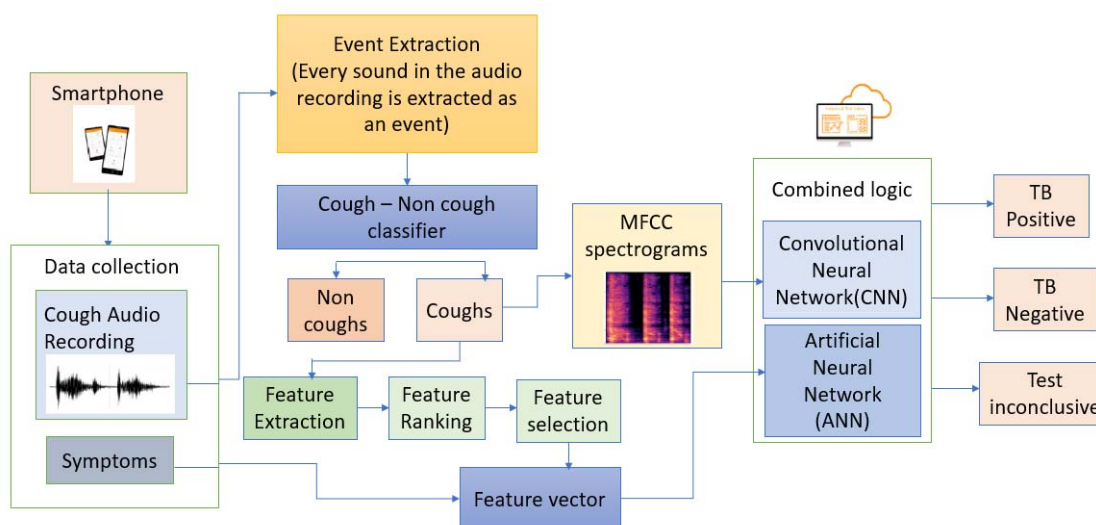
Smartphone

Event Extraction
(Every sound in the audio recording is extracted as an event)

Cough – Non cough classifier

Data collection

Cough Audio Recording

Non coughs

Coughs

MFCC spectrograms

Combined logic

Convolutional Neural Network(CNN)

Artificial Neural Network (ANN)

TB Positive

TB Negative

Test inconclusive

Feature Extraction

Feature Ranking

Feature selection

Symptoms

Feature vector